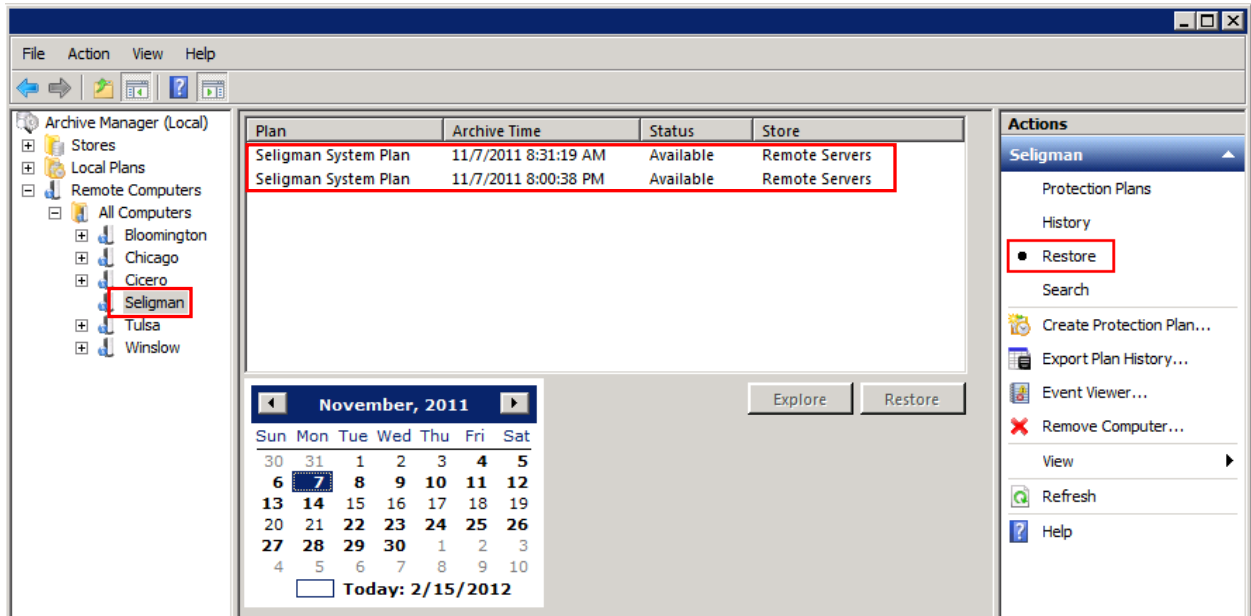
File Action View Help

Archive Manager (Local)
Stores
Local Plans
Remote Computers
All Computers
Bloomington
Chicago
Cicero
Seligman
Tulsa
Winslow

| Plan | Archive Time | Status | Store |
|---|---|---|---|
| Seligman System Plan | 11/7/2011 8:31:19 AM | Available | Remote Servers |
| Seligman System Plan | 11/7/2011 8:00:38 PM | Available | Remote Servers |

November, 2011

| Sun | Mon | Tue | Wed | Thu | Fri | Sat |
|---|---|---|---|---|---|---|
| 30 | 31 | 1 | 2 | 3 | 4 | 5 |
| 6 | 7 | 8 | 9 | 10 | 11 | 12 |
| 13 | 14 | 15 | 16 | 17 | 18 | 19 |
| 20 | 21 | 22 | 23 | 24 | 25 | 26 |
| 27 | 28 | 29 | 30 | 1 | 2 | 3 |
| 4 | 5 | 6 | 7 | 8 | 9 | 10 |

Today: 2/15/2012

Explore Restore

Actions
Seligman
Protection Plans
History
Restore
Search
Create Protection Plan...
Export Plan History...
Event Viewer...
Remove Computer...
View
Refresh
Help